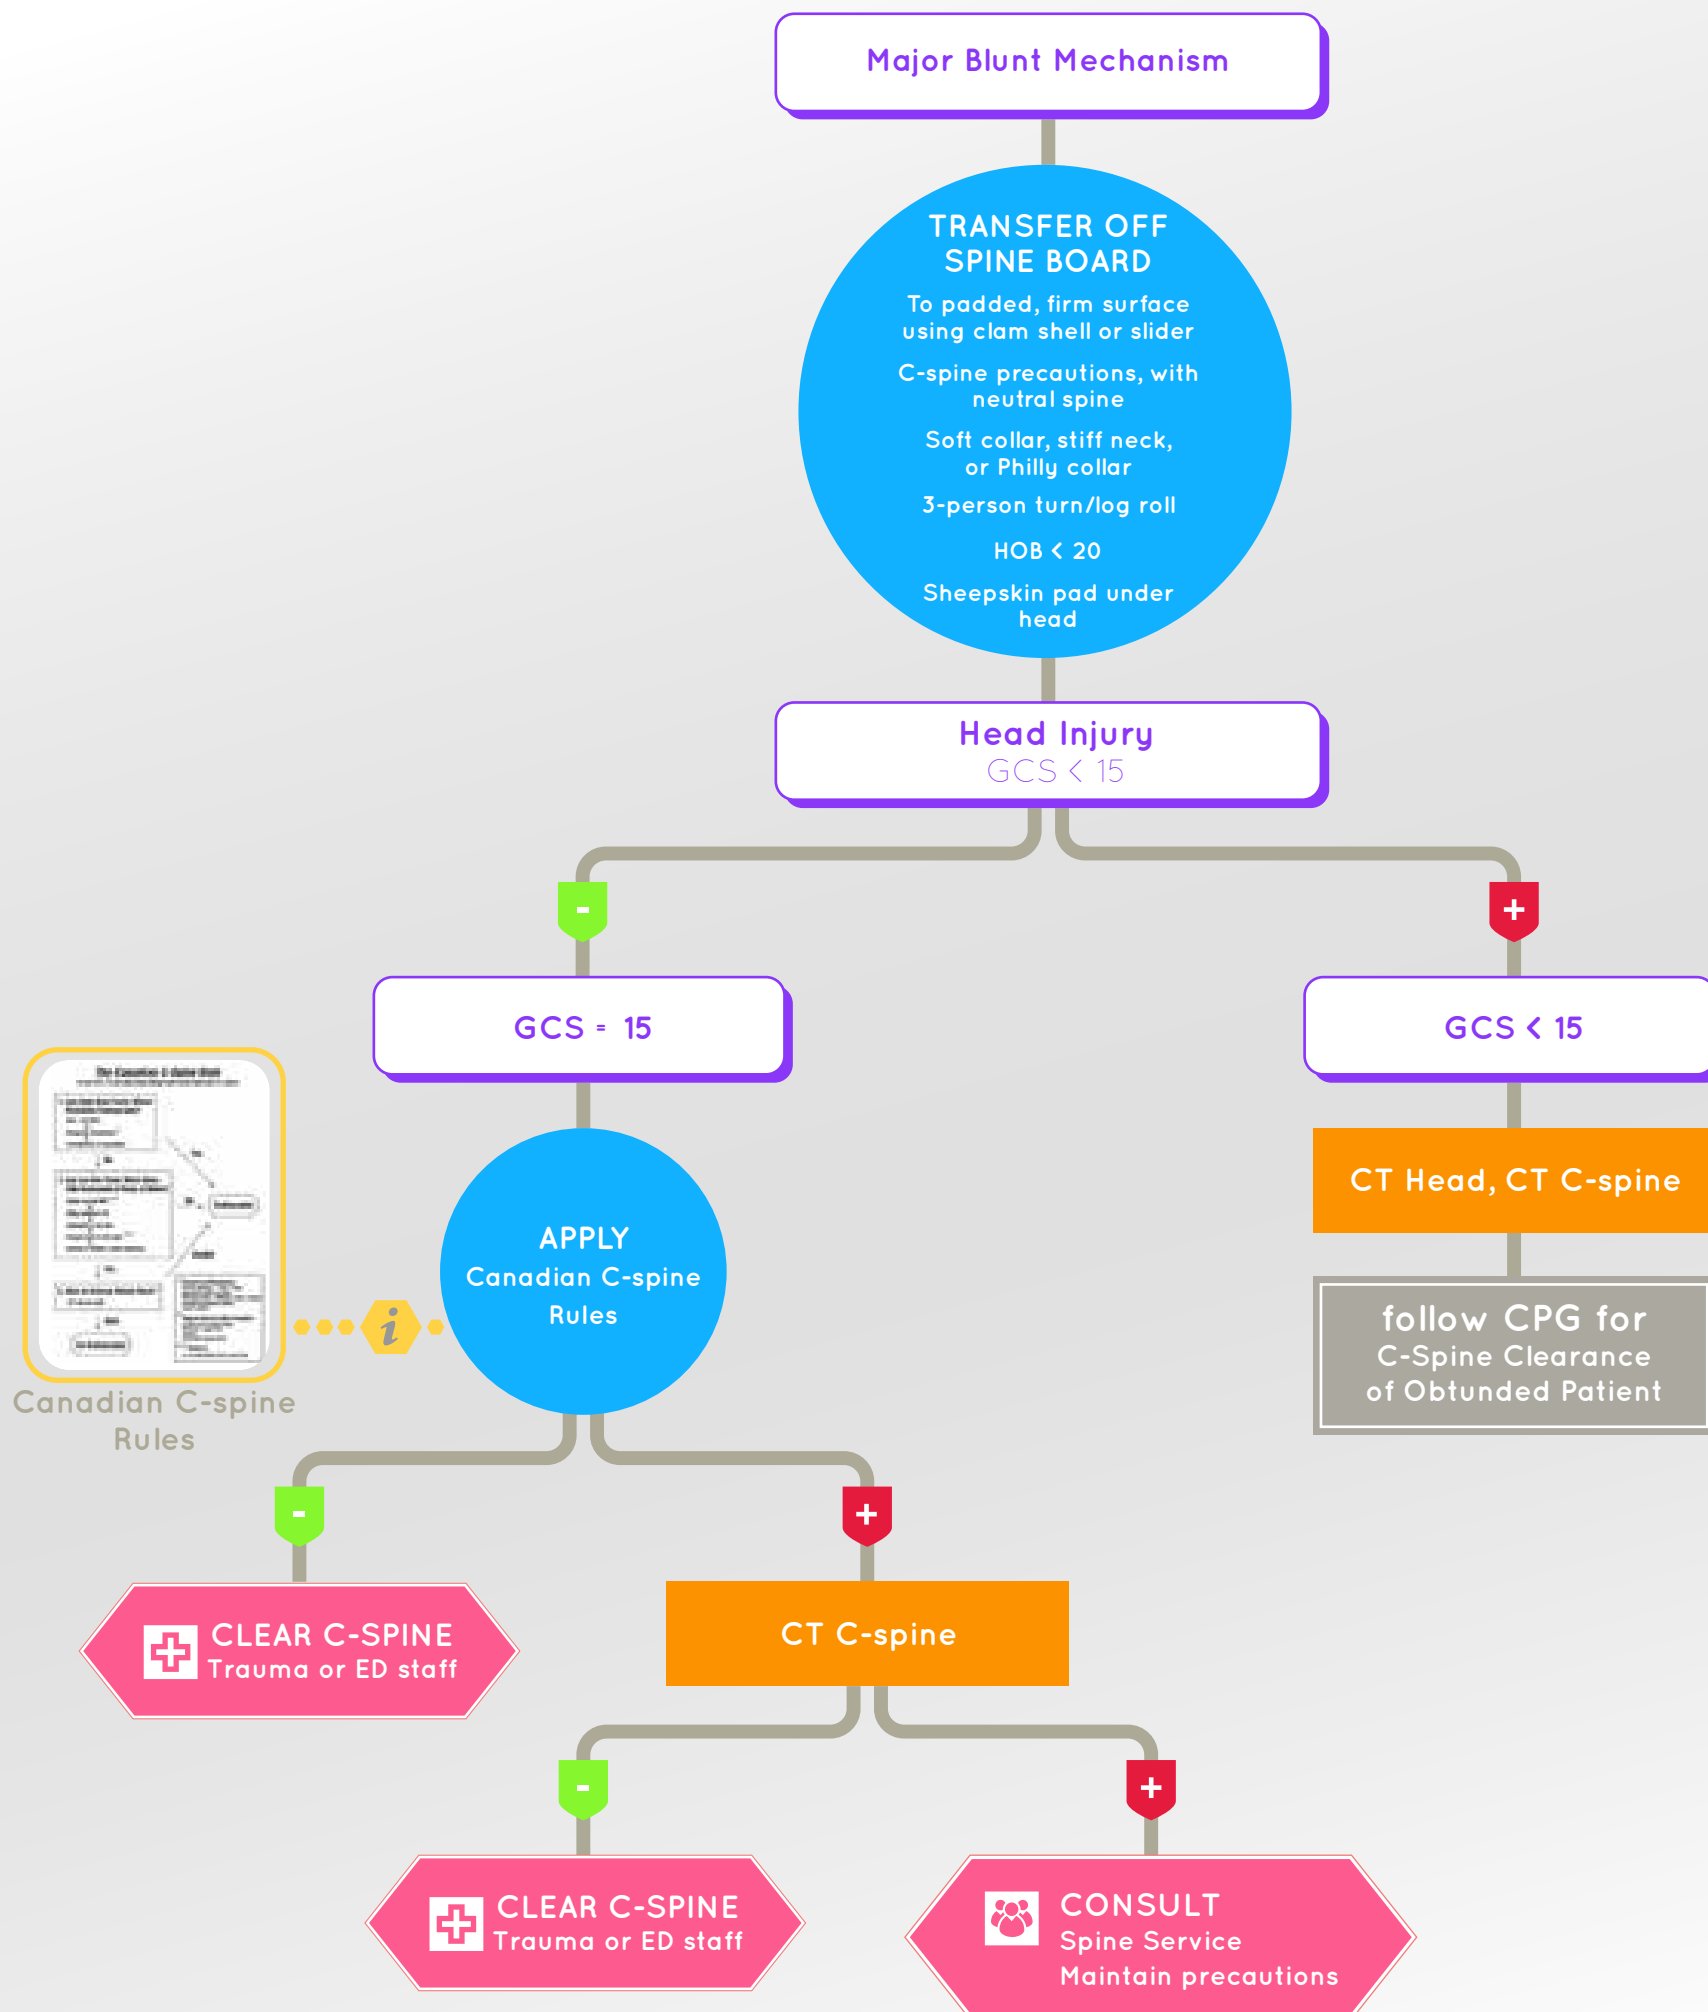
Major Blunt Mechanism

TRANSFER OFF SPINE BOARD

To padded, firm surface using clam shell or slider

C-spine precautions, with neutral spine

Soft collar, stiff neck, or Philly collar

3-person turn/log roll

HOB < 20

Sheepskin pad under head

Head Injury
GCS < 15

-

+

GCS = 15

GCS < 15

CT Head, CT C-spine

follow CPG for C-Spine Clearance of Obtunded Patient

The Canadian C-Spine Rule

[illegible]

i

Canadian C-spine Rules

APPLY
Canadian C-spine Rules

-

+

CLEAR C-SPINE
Trauma or ED staff

CT C-spine

-

+

CLEAR C-SPINE
Trauma or ED staff

CONSULT
Spine Service
Maintain precautions